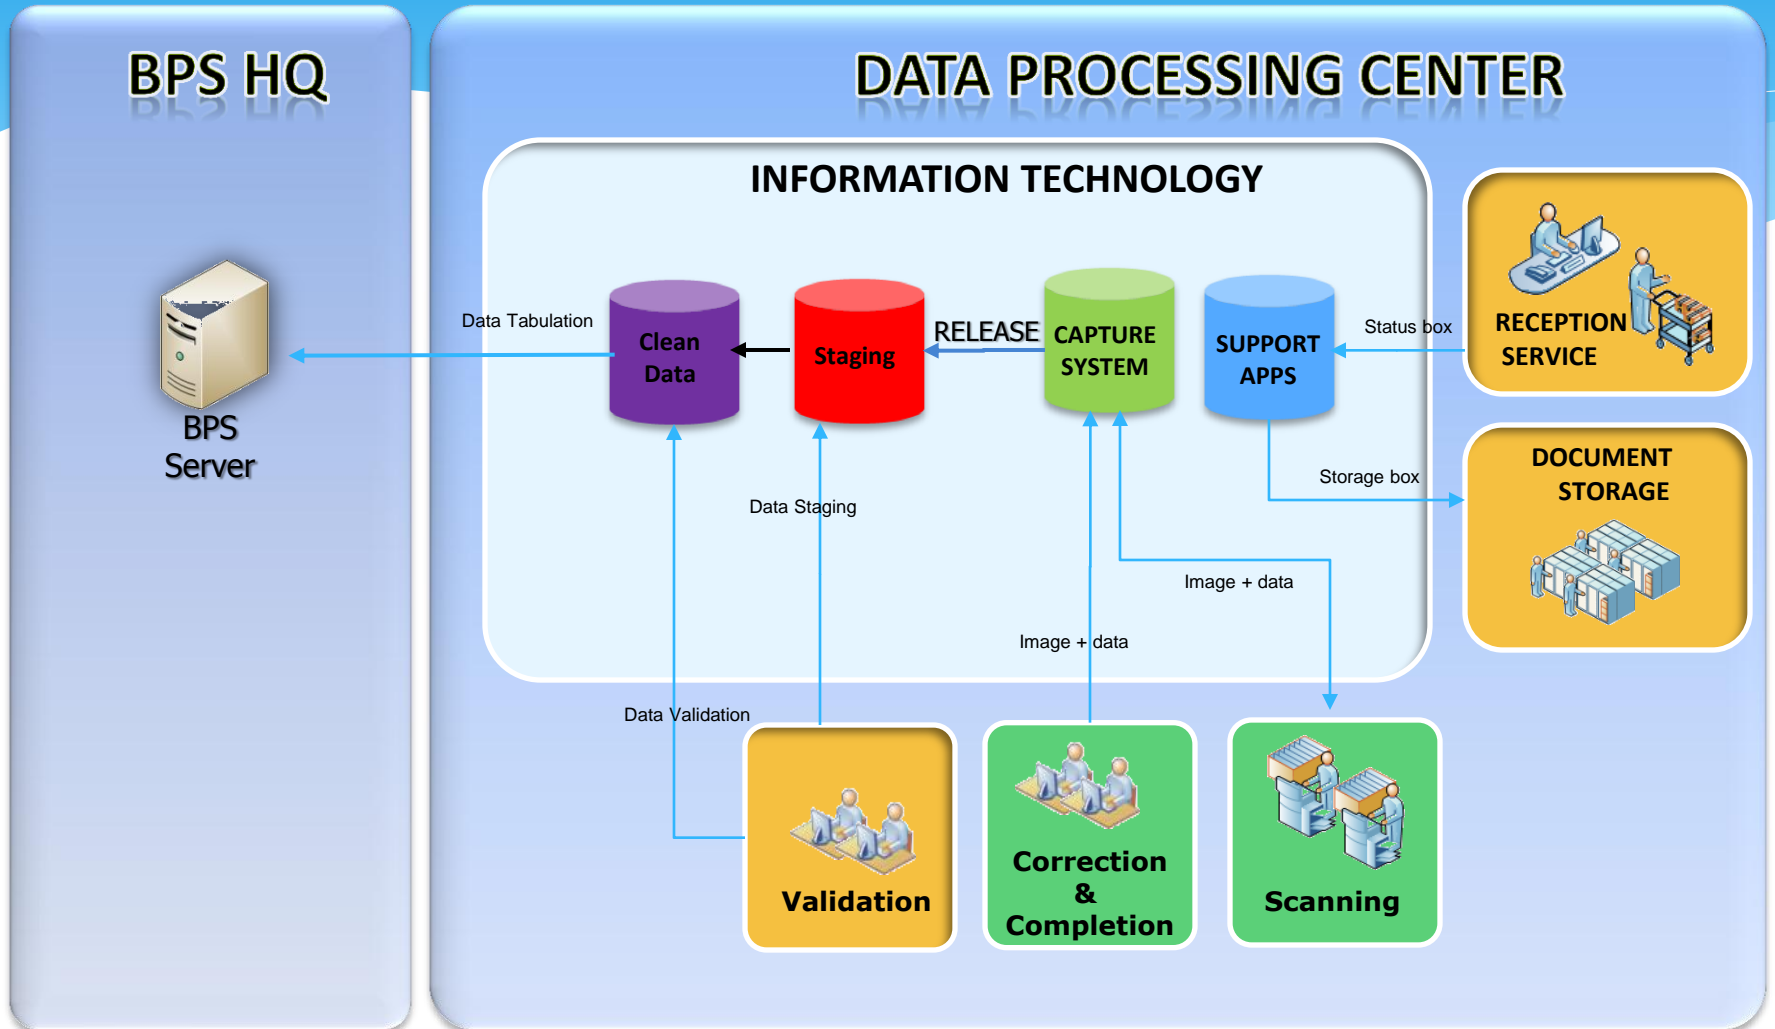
BPS HQ

BPS Server

DATA PROCESSING CENTER

INFORMATION TECHNOLOGY

Data Tabulation

Clean Data

Staging

RELEASE

CAPTURE SYSTEM

SUPPORT APPS

Status box

RECEPTION SERVICE

Storage box

DOCUMENT STORAGE

Data Staging

Image + data

Image + data

Data Validation

Validation

Correction & Completion

Scanning